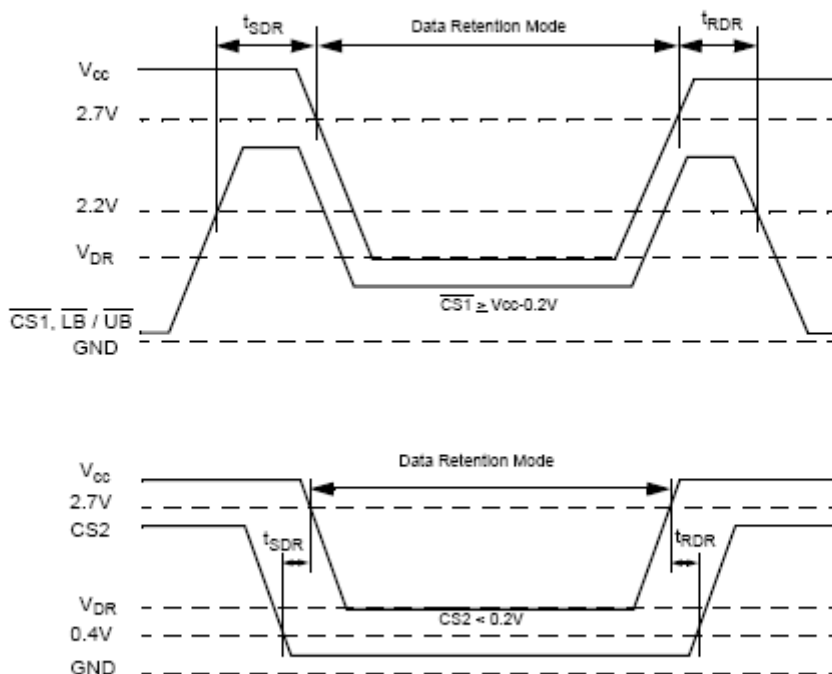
$t_{SDR}$

Data Retention Mode

$t_{RDR}$

$V_{cc}$

2.7V

2.2V

$V_{DR}$

$\overline{CS1}$, $\overline{LB}$ / $\overline{UB}$

GND

$\overline{CS1}$ $\geq$ Vcc-0.2V

Data Retention Mode

$V_{cc}$

2.7V

CS2

$t_{SDR}$

$t_{RDR}$

$V_{DR}$

0.4V

GND

CS2 < 0.2V